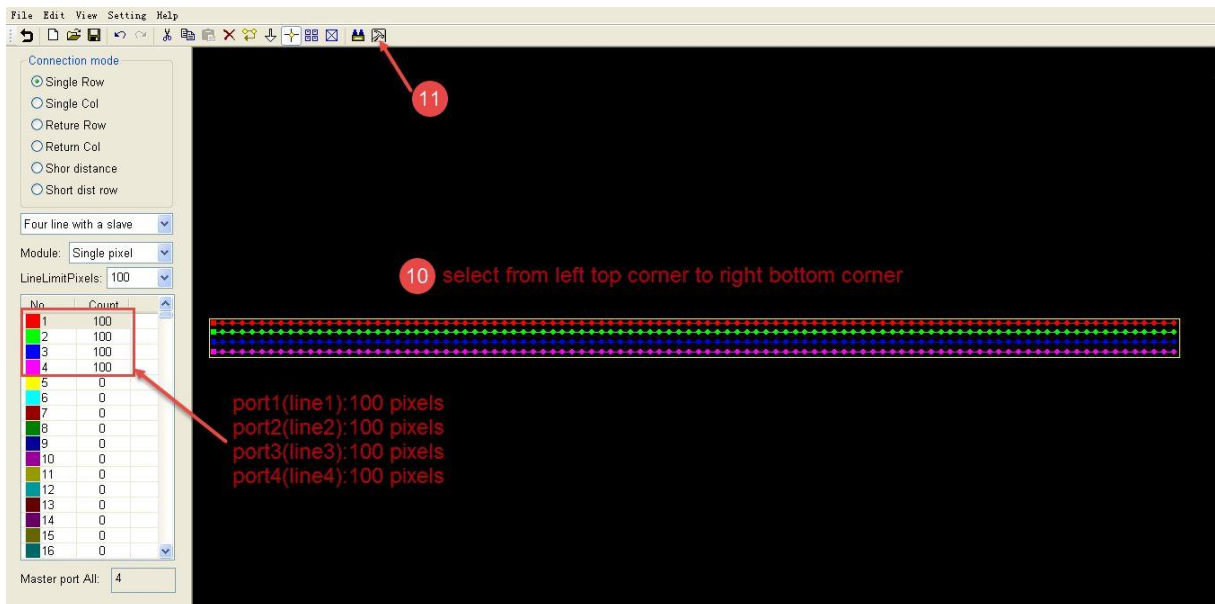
File Edit View Setting Help

Connection mode
Single Row
Single Col
Reture Row
Return Col
Shor distance
Short dist row

Four line with a slave

Module: Single pixel

LineLimitPixels: 100

| No. | Count |
|---|---|
| 1 | 100 |
| 2 | 100 |
| 3 | 100 |
| 4 | 100 |
| 5 | 0 |
| 6 | 0 |
| 7 | 0 |
| 8 | 0 |
| 9 | 0 |
| 10 | 0 |
| 11 | 0 |
| 12 | 0 |
| 13 | 0 |
| 14 | 0 |
| 15 | 0 |
| 16 | 0 |

Master port All: 4

11

10 select from left top corner to right bottom corner

port1(line1):100 pixels
port2(line2):100 pixels
port3(line3):100 pixels
port4(line4):100 pixels